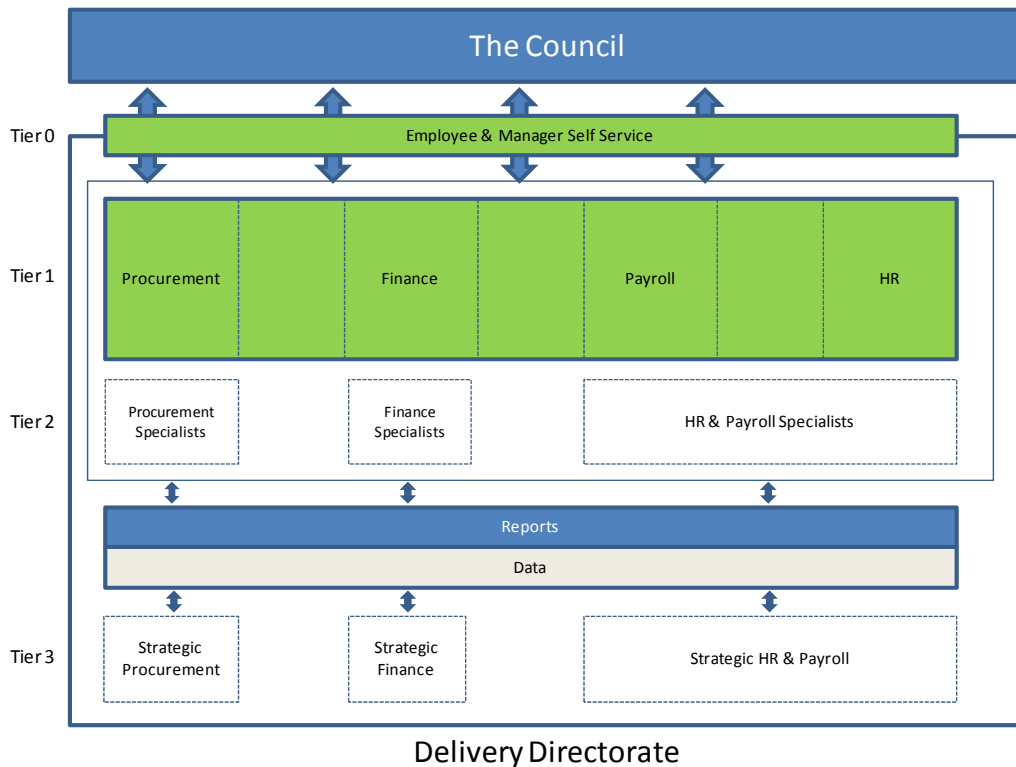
The Council

Tier 0

Employee & Manager Self Service

Tier 1

Procurement

Finance

Payroll

HR

Tier 2

Procurement Specialists

Finance Specialists

HR & Payroll Specialists

Reports

Data

Tier 3

Strategic Procurement

Strategic Finance

Strategic HR & Payroll

Delivery Directorate